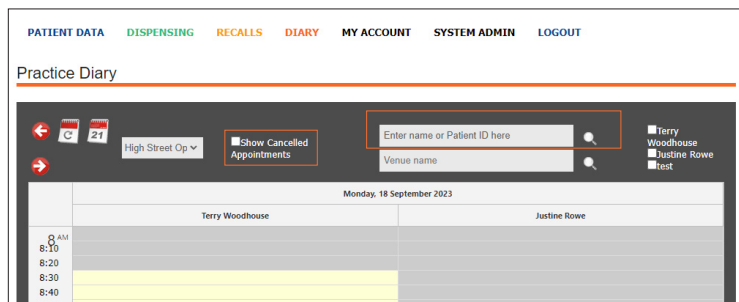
PATIENT DATA DISPENSING RECALLS DIARY MY ACCOUNT SYSTEM ADMIN LOGOUT

Practice Diary

21

High Street Op

Show Cancelled Appointments

Enter name or Patient ID here

Venue name

Terry Woodhouse
Justine Rowe
test

Monday, 18 September 2023

| | Terry Woodhouse | Justine Rowe |
|---|---|---|
| 8 AM | | |
| 8:10 | | |
| 8:20 | | |
| 8:30 | | |
| 8:40 | | |